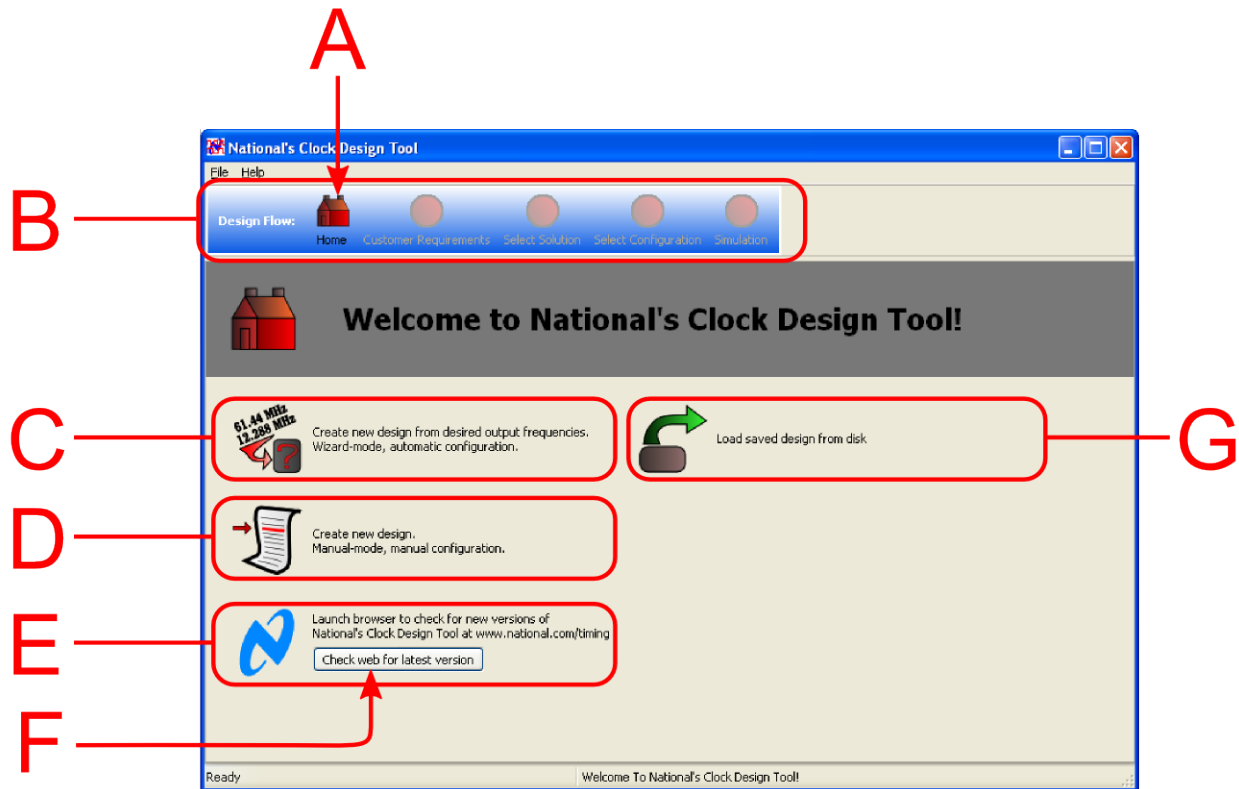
A

B

National's Clock Design Tool

File Help

Design Flow: Home Customer Requirements Select Solution Select Configuration Simulation

Welcome to National's Clock Design Tool!

C

61.44 MHz
12.288 MHz

Create new design from desired output frequencies.
Wizard-mode, automatic configuration.

G

Load saved design from disk

D

Create new design.
Manual-mode, manual configuration.

E

Launch browser to check for new versions of National's Clock Design Tool at www.national.com/timing

Check web for latest version

F

Ready

Welcome To National's Clock Design Tool!